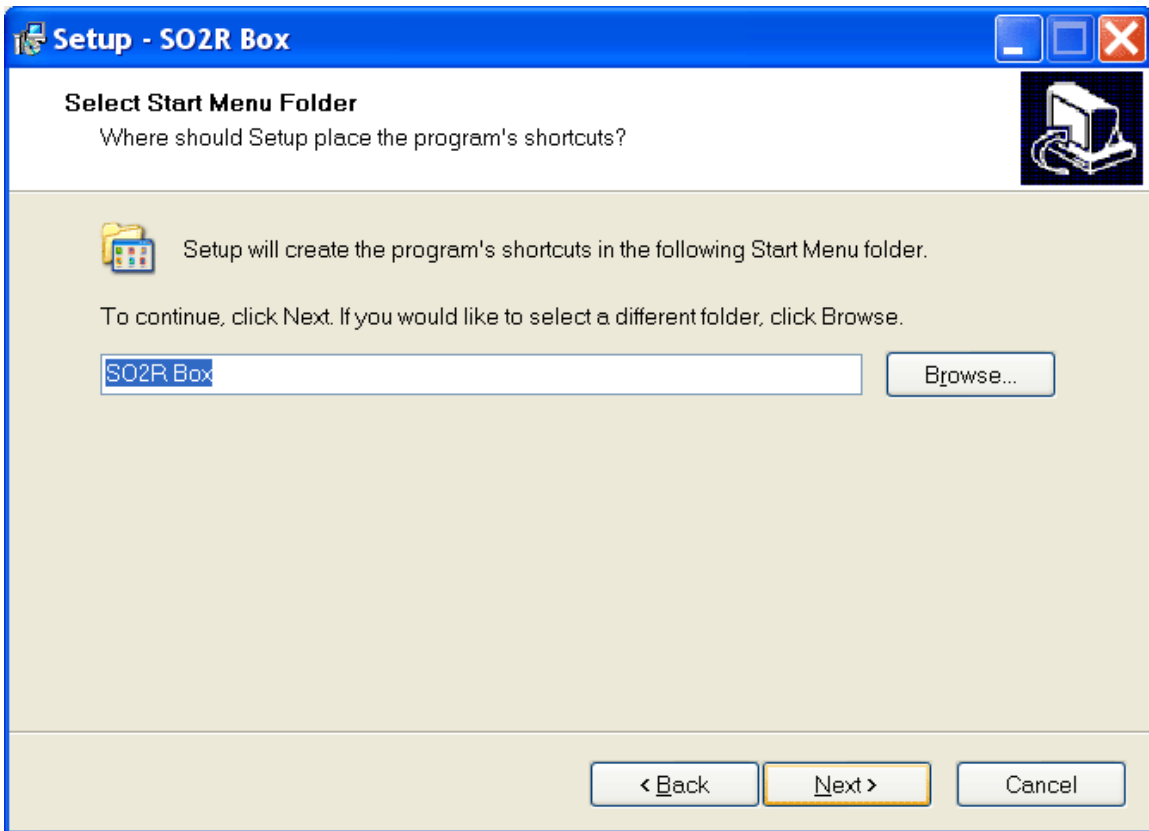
Setup - SO2R Box

Select Start Menu Folder
Where should Setup place the program's shortcuts?

Setup will create the program's shortcuts in the following Start Menu folder.

To continue, click Next. If you would like to select a different folder, click Browse.

SO2R Box

Browse...

< Back

Next >

Cancel